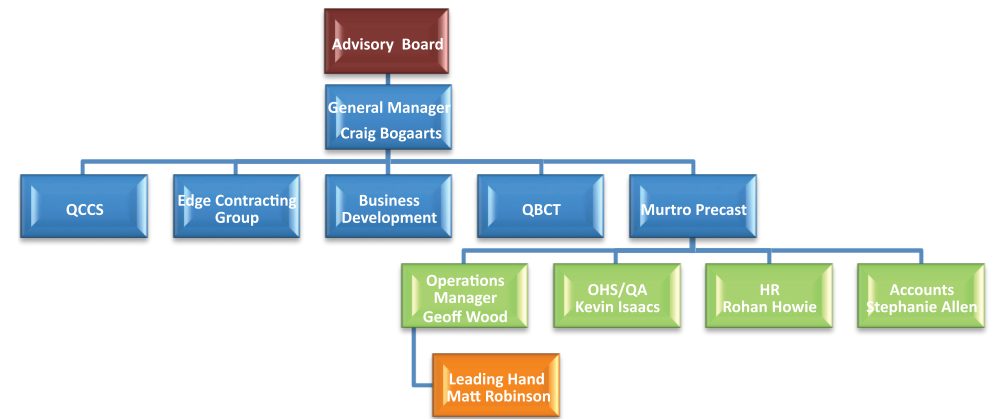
Advisory Board

General Manager
Craig Bogaarts

QCCS

Edge Contracting Group

Business Development

QBCT

Murtro Precast

Operations Manager
Geoff Wood

OHS/QA
Kevin Isaacs

HR
Rohan Howie

Accounts
Stephanie Allen

Leading Hand
Matt Robinson